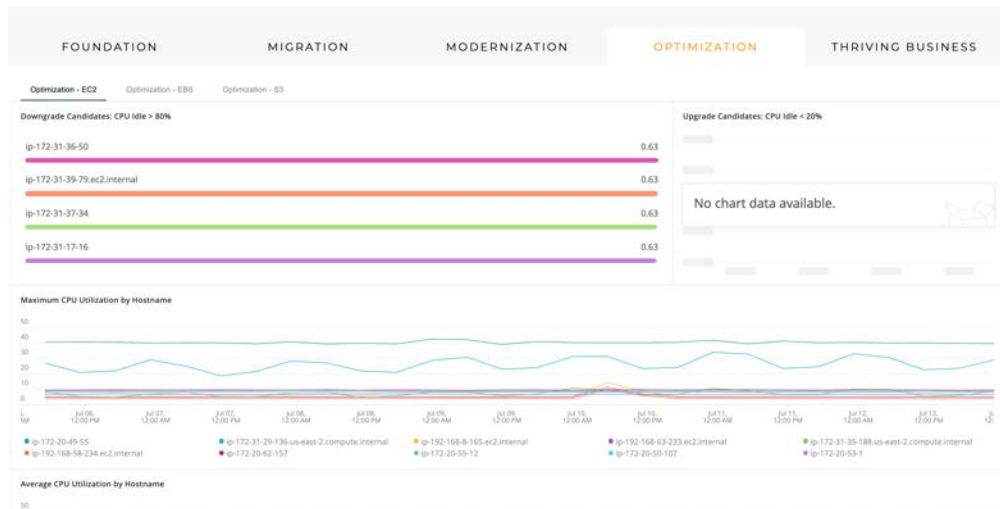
FOUNDATION MIGRATION MODERNIZATION OPTIMIZATION THRIVING BUSINESS

Optimization - EC2 Optimization - EBS Optimization - S3

Downgrade Candidates: CPU Idle > 80%

ip-172-31-36-50 0.63

ip-172-31-39-79.ec2.internal 0.63

ip-172-31-37-34 0.63

ip-172-31-17-16 0.63

Upgrade Candidates: CPU Idle < 20%

No chart data available.

Maximum CPU Utilization by Hostname

50
40
30
20
10
0

Jul 06, 12:00 PM Jul 07, 12:00 AM Jul 07, 12:00 PM Jul 08, 12:00 AM Jul 08, 12:00 PM Jul 09, 12:00 AM Jul 09, 12:00 PM Jul 10, 12:00 AM Jul 10, 12:00 PM Jul 11, 12:00 AM Jul 11, 12:00 PM Jul 12, 12:00 AM Jul 12, 12:00 PM

ip-172-20-49-55 ip-172-31-29-136.us-east-2.compute.internal ip-192-168-8-165.ec2.internal ip-192-168-63-233.ec2.internal ip-172-31-35-188.us-east-2.compute.internal
ip-192-168-58-234.ec2.internal ip-172-20-62-157 ip-172-20-55-12 ip-172-20-50-107 ip-172-20-53-1

Average CPU Utilization by Hostname

50